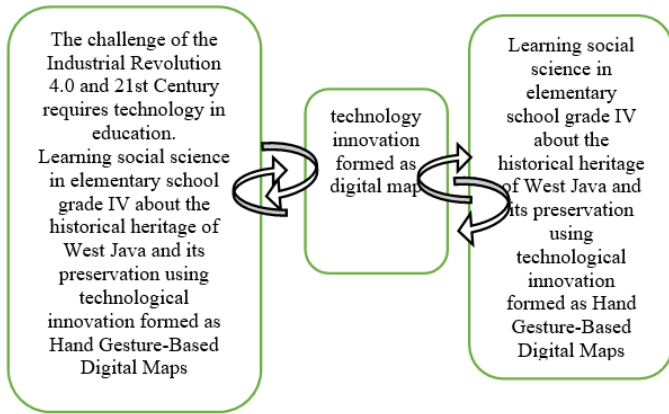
The challenge of the Industrial Revolution 4.0 and 21st Century requires technology in education.
Learning social science in elementary school grade IV about the historical heritage of West Java and its preservation using technological innovation formed as Hand Gesture-Based Digital Maps

technology innovation formed as digital maps

Learning social science in elementary school grade IV about the historical heritage of West Java and its preservation using technological innovation formed as Hand Gesture-Based Digital Maps